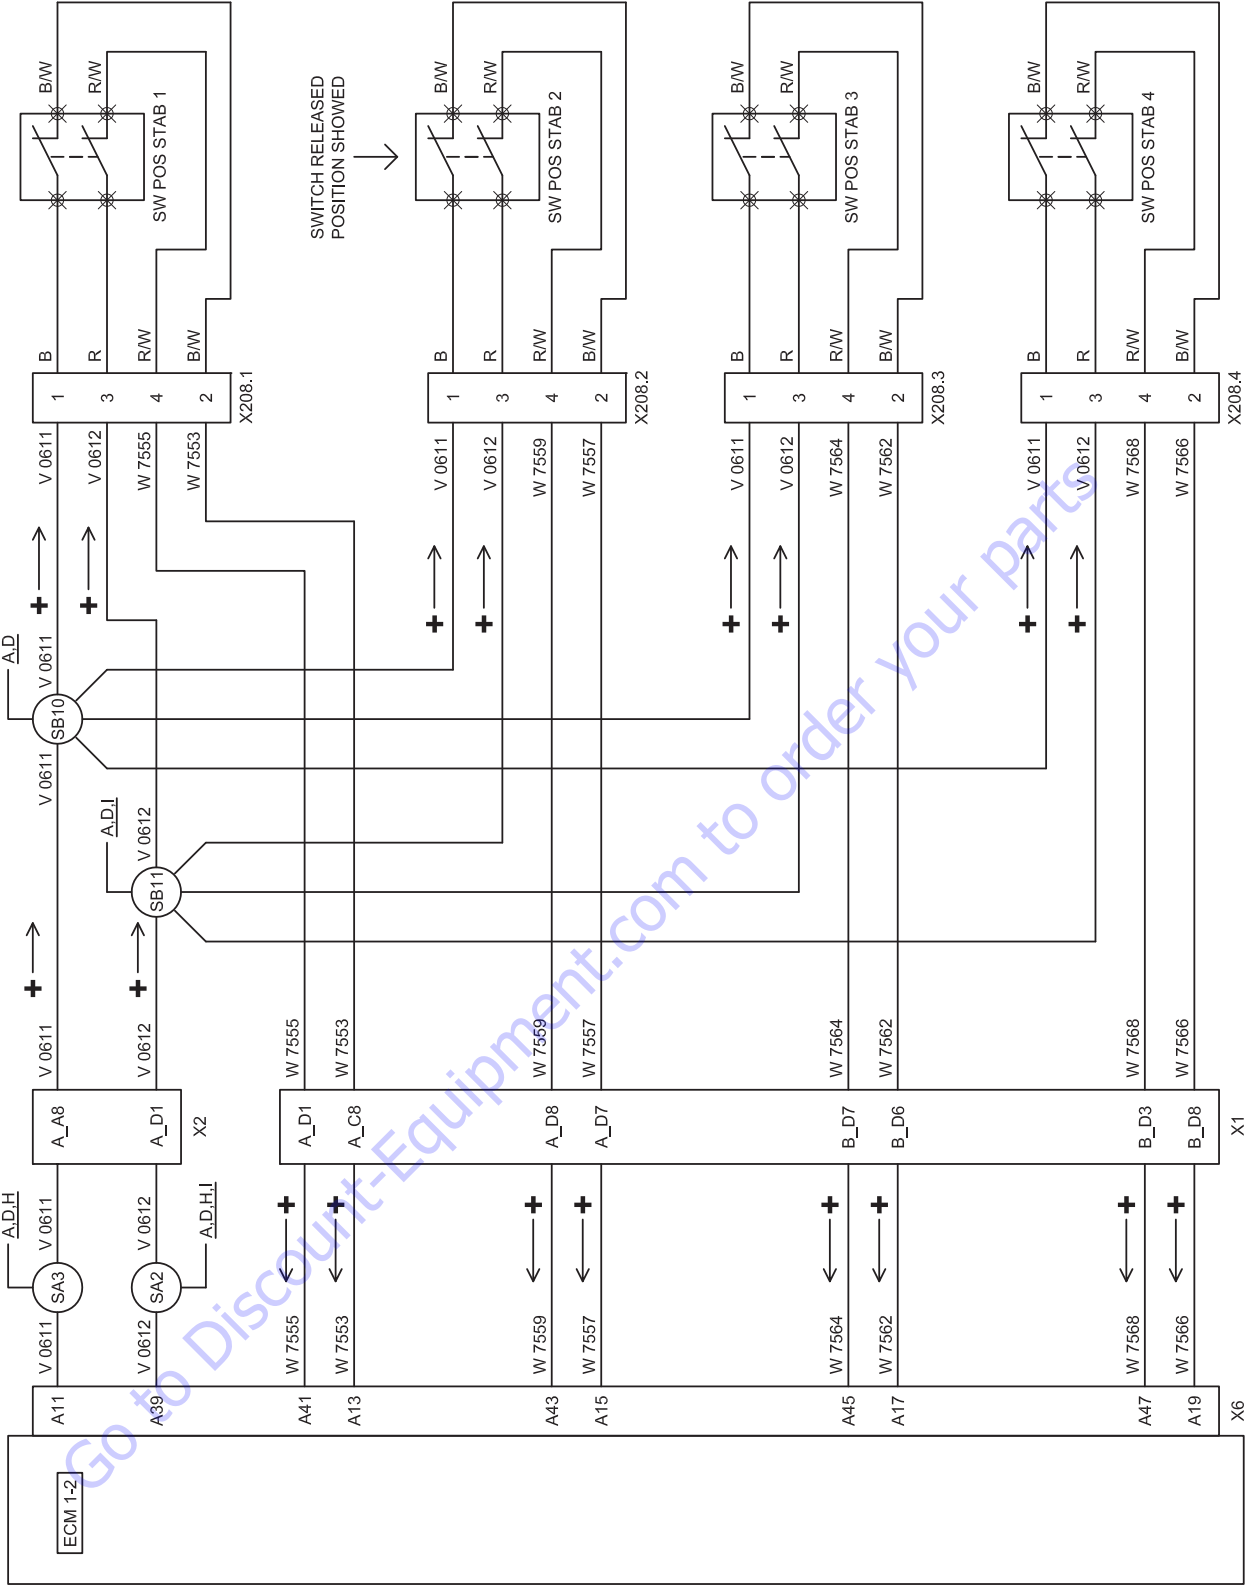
B/W R/W SW POS STAB 1
SWITCH RELEASED POSITION SHOWED
B/W R/W SW POS STAB 2
B/W R/W SW POS STAB 3
B/W R/W SW POS STAB 4

B R R/W B/W
1 3 4 2
X208.1
B R R/W B/W
1 3 4 2
X208.2
B R R/W B/W
1 3 4 2
X208.3
B R R/W B/W
1 3 4 2
X208.4

V 0611 V 0612 W 7555 W 7553
V 0611 V 0612 W 7559 W 7557
V 0611 V 0612 W 7564 W 7562
V 0611 V 0612 W 7568 W 7566

A,D
V 0611
SB10
V 0611
A,D,I
V 0612
SB11

V 0611 V 0612
A_A8 A_D1
X2
W 7555 W 7553 W 7559 W 7557 W 7564 W 7562 W 7568 W 7566
A_D1 A_C8 A_D8 A_D7 B_D7 B_D6 B_D3 B_D8
X1

A,D,H
V 0611
SA3
V 0611
V 0612
SA2
V 0612
A,D,H,I

W 7555 W 7553 W 7559 W 7557 W 7564 W 7562 W 7568 W 7566
A11 A39 A41 A13 A43 A15 A45 A17 A47 A19
X6
ECM 1-2

Go to Discount-Equipment.com to order your parts